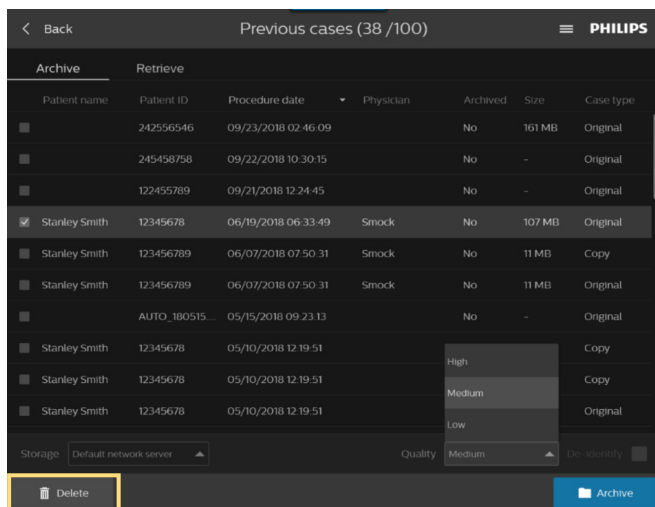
< Back

Previous cases (38 /100)

PHILIPS

Archive Retrieve

| Patient name | Patient ID | Procedure date | Physician | Archived | Size | Case type |
|---|---|---|---|---|---|---|
| | 242556546 | 09/23/2018 02:46:09 | | No | 161 MB | Original |
| | 245458758 | 09/22/2018 10:30:15 | | No | - | Original |
| | 122455789 | 09/21/2018 12:24:45 | | No | - | Original |
| Stanley Smith | 12345678 | 06/19/2018 06:33:49 | Smock | No | 107 MB | Original |
| Stanley Smith | 123456789 | 06/07/2018 07:50:31 | Smock | No | 11 MB | Copy |
| Stanley Smith | 123456789 | 06/07/2018 07:50:31 | Smock | No | 11 MB | Original |
| | AUTO_180515... | 05/15/2018 09:23:13 | | No | - | Original |
| Stanley Smith | 12345678 | 05/10/2018 12:19:51 | | | | Copy |
| Stanley Smith | 12345678 | 05/10/2018 12:19:51 | | | | Copy |
| Stanley Smith | 12345678 | 05/10/2018 12:19:51 | | | | Original |

High
Medium
Low

Storage Default network server

Quality Medium

De-identify

Delete

Archive